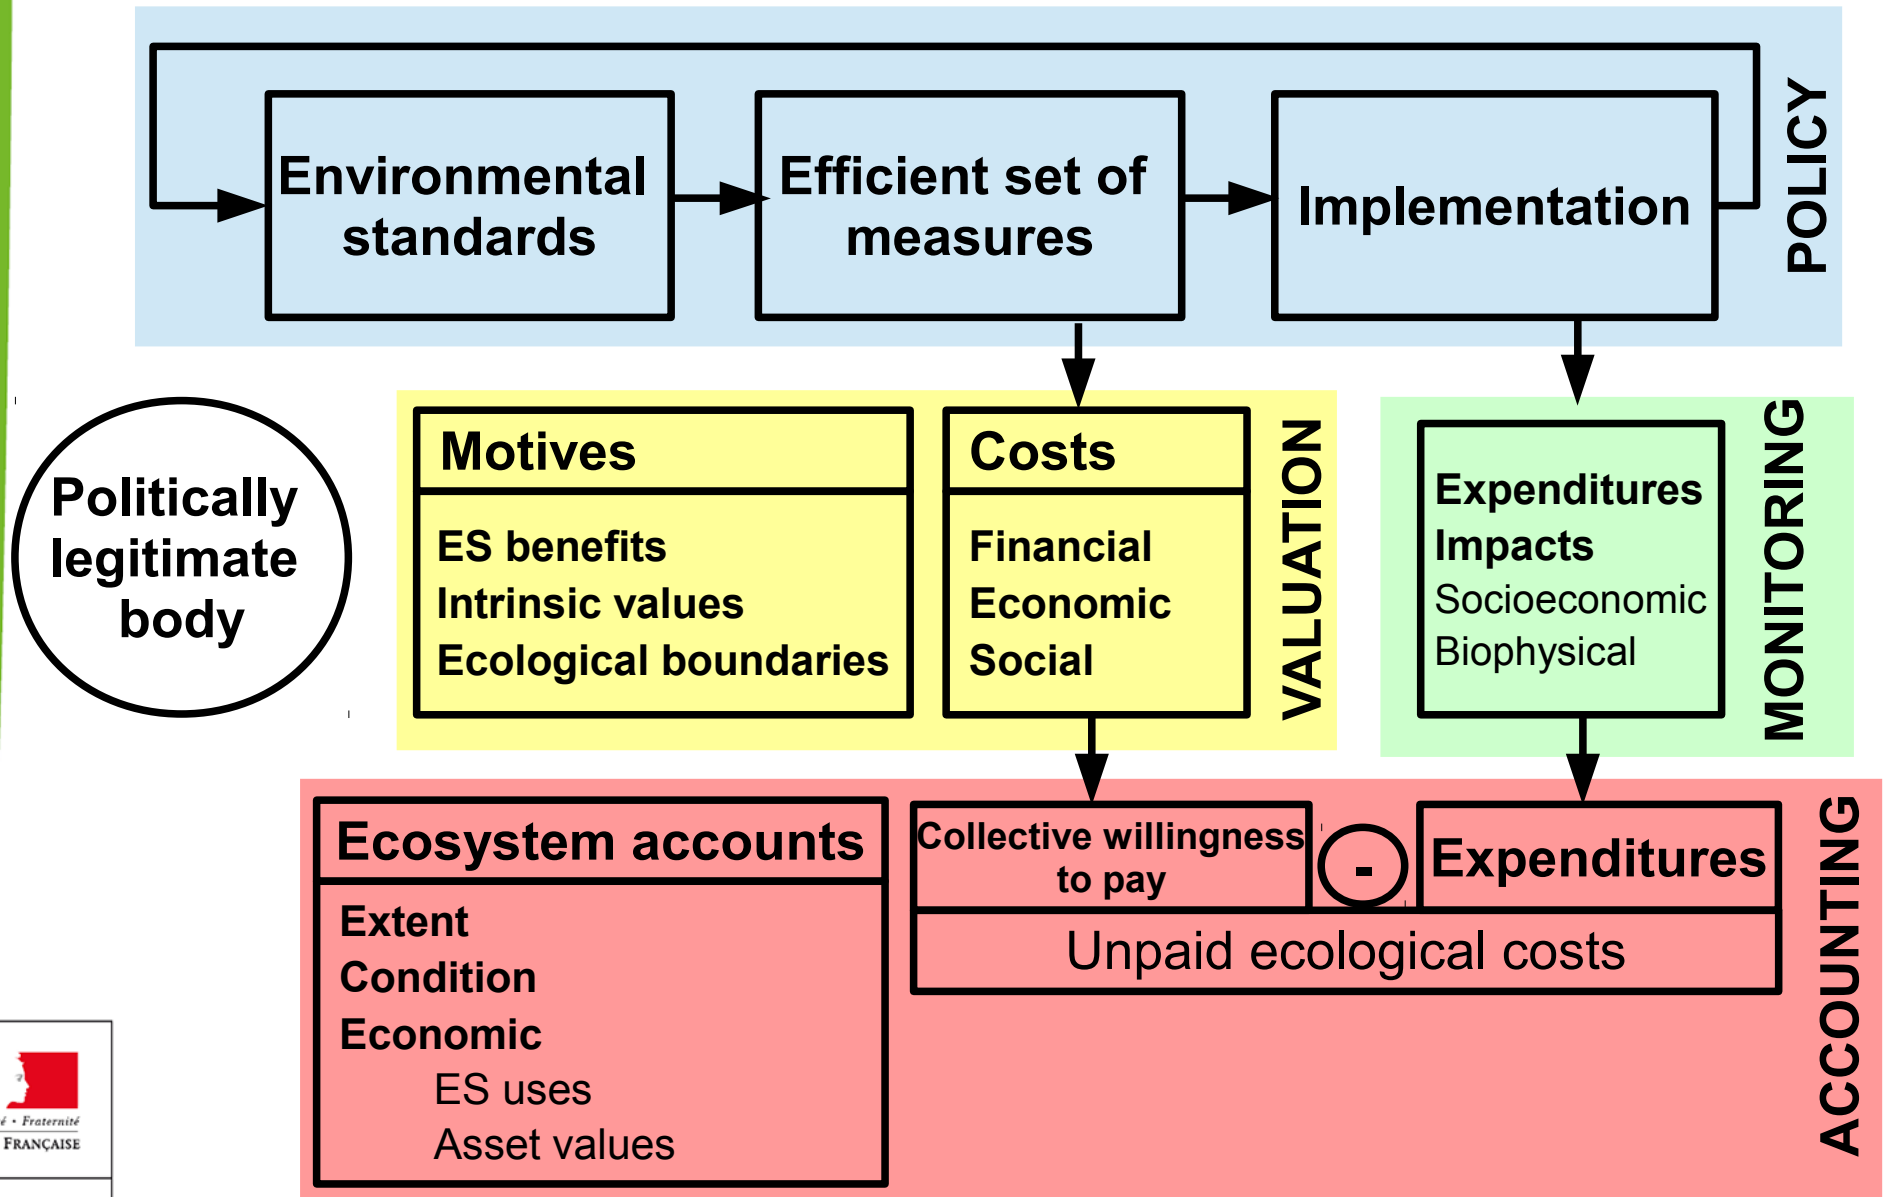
Environmental standards

Efficient set of measures

Implementation

POLICY

Politically legitimate body

Motives

ES benefits
Intrinsic values
Ecological boundaries

Costs

Financial
Economic
Social

VALUATION

Expenditures
Impacts
Socioeconomic
Biophysical

MONITORING

Ecosystem accounts

Extent
Condition
Economic
ES uses
Asset values

Collective willingness to pay

-

Expenditures

Unpaid ecological costs

ACCOUNTING

é • Fraternité
FRANÇAISE